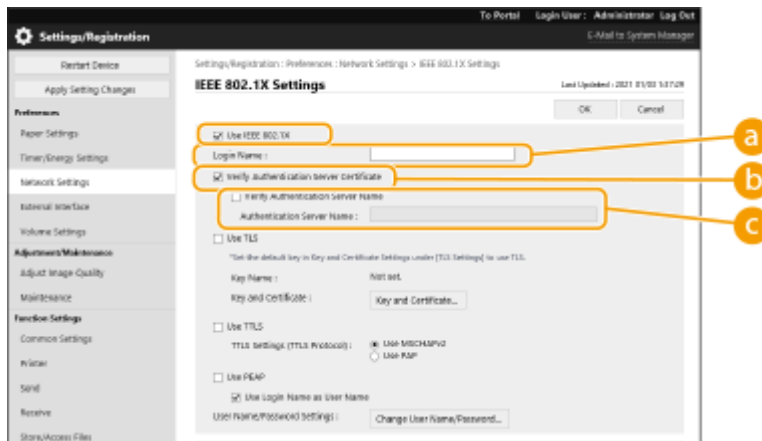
To Portal Login User : Administrator Log Out
Settings/Registration
E-Mail to System Manager
Restart Device
Apply Setting Changes
Preferences
Paper Settings
Timer/Energy Settings
Network Settings
External Interface
Volume Settings
Adjustment/Maintenance
Adjust Image Quality
Maintenance
Function Settings
Common Settings
Printer
Send
Receive
Store/Access Files

Settings/Registration : Preferences : Network Settings > IEEE 802.1X Settings
IEEE 802.1X Settings
Last Updated : 2021 01/03 5:37:29
OK Cancel

Use IEEE 802.1X
Login Name :
Verify Authentication Server Certificate
Verify Authentication Server Name
Authentication Server Name :
Use TLS
*Set the default key in Key and Certificate Settings under [TLS Settings] to use TLS.
Key Name : Not set.
Key and Certificate : Key and Certificate...
Use TTLS
TTLS Settings (TTLS Protocol) : Use MSCHAPv2 Use PAP
Use PEAP
Use Login Name as User Name
User Name/Password Settings : Change User Name/Password...

a
b
c